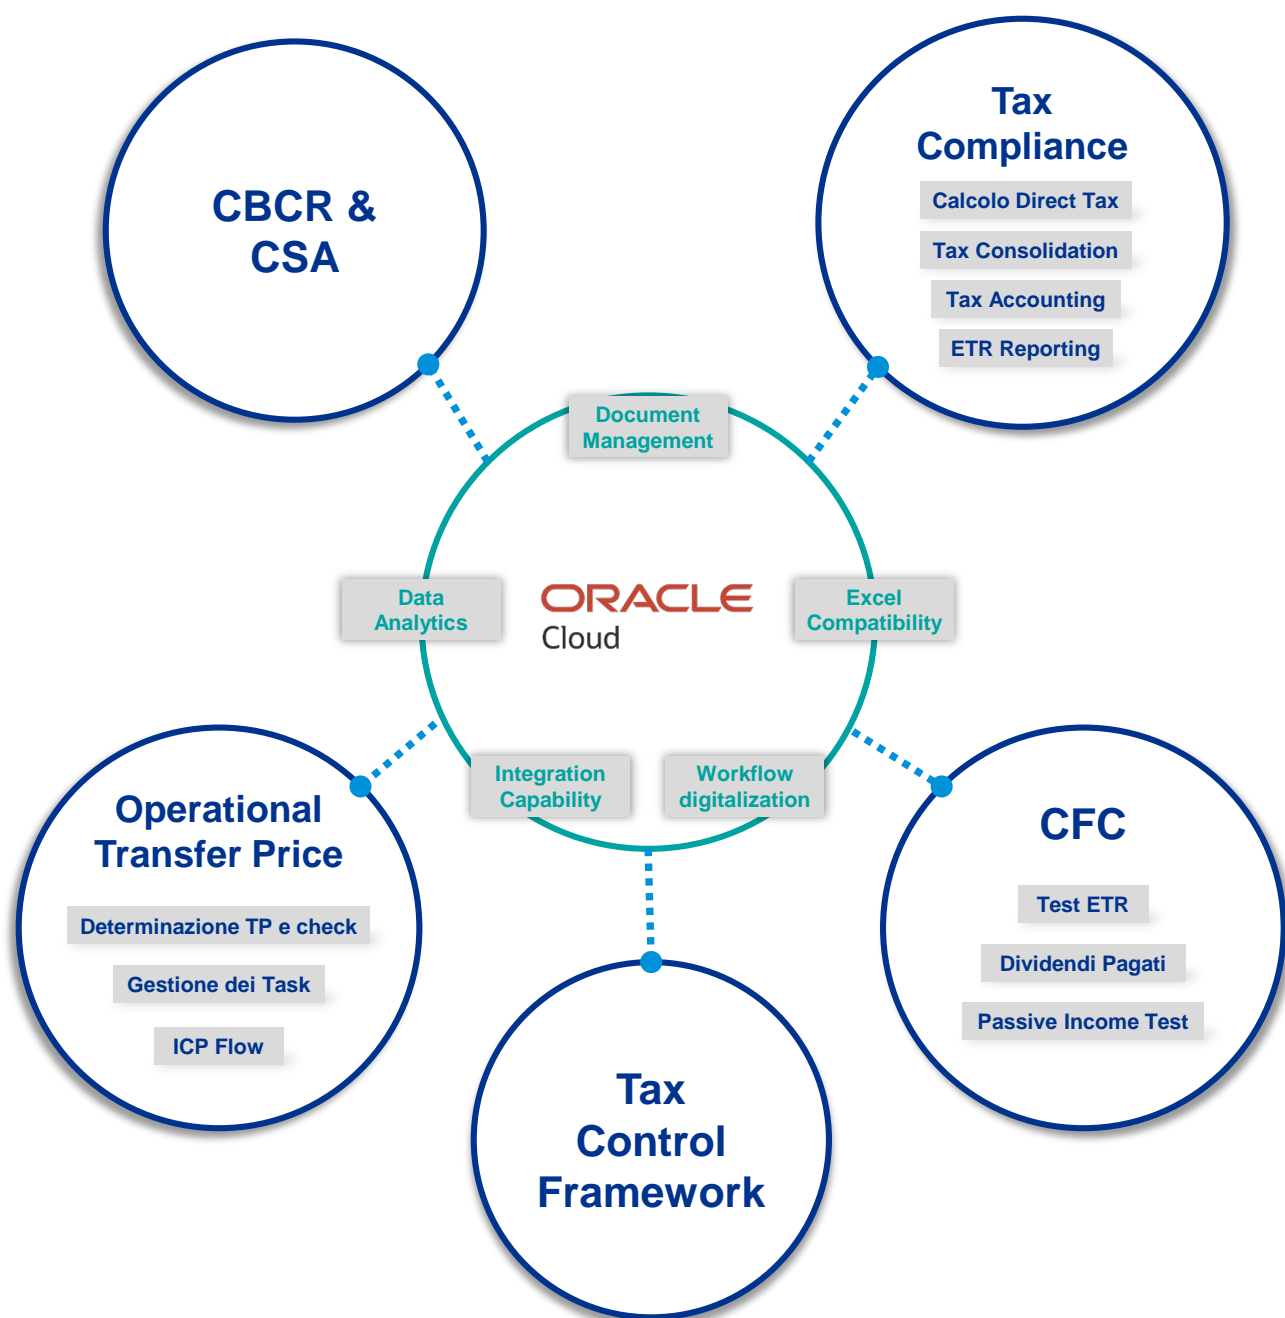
CBCR & CSA

Tax Compliance

Calcolo Direct Tax

Tax Consolidation

Tax Accounting

ETR Reporting

Document Management

Data Analytics

ORACLE Cloud

Excel Compatibility

Integration Capability

Workflow digitalization

Operational Transfer Price

Determinazione TP e check

Gestione dei Task

ICP Flow

CFC

Test ETR

Dividendi Pagati

Passive Income Test

Tax Control Framework